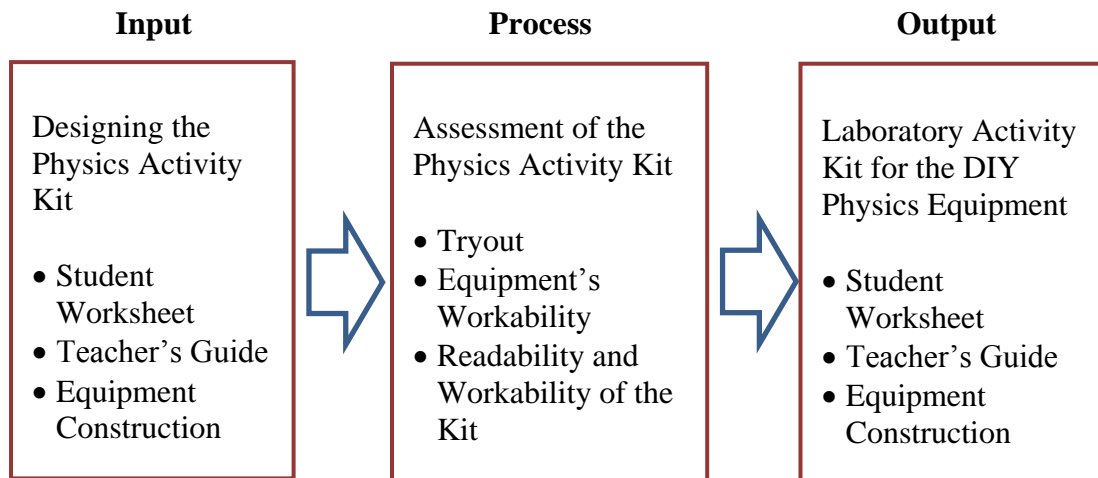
Input

Designing the Physics Activity Kit

- Student Worksheet
- Teacher’s Guide
- Equipment Construction

Process

Assessment of the Physics Activity Kit

- Tryout
- Equipment’s Workability
- Readability and Workability of the Kit

Output

Laboratory Activity Kit for the DIY Physics Equipment

- Student Worksheet
- Teacher’s Guide
- Equipment Construction